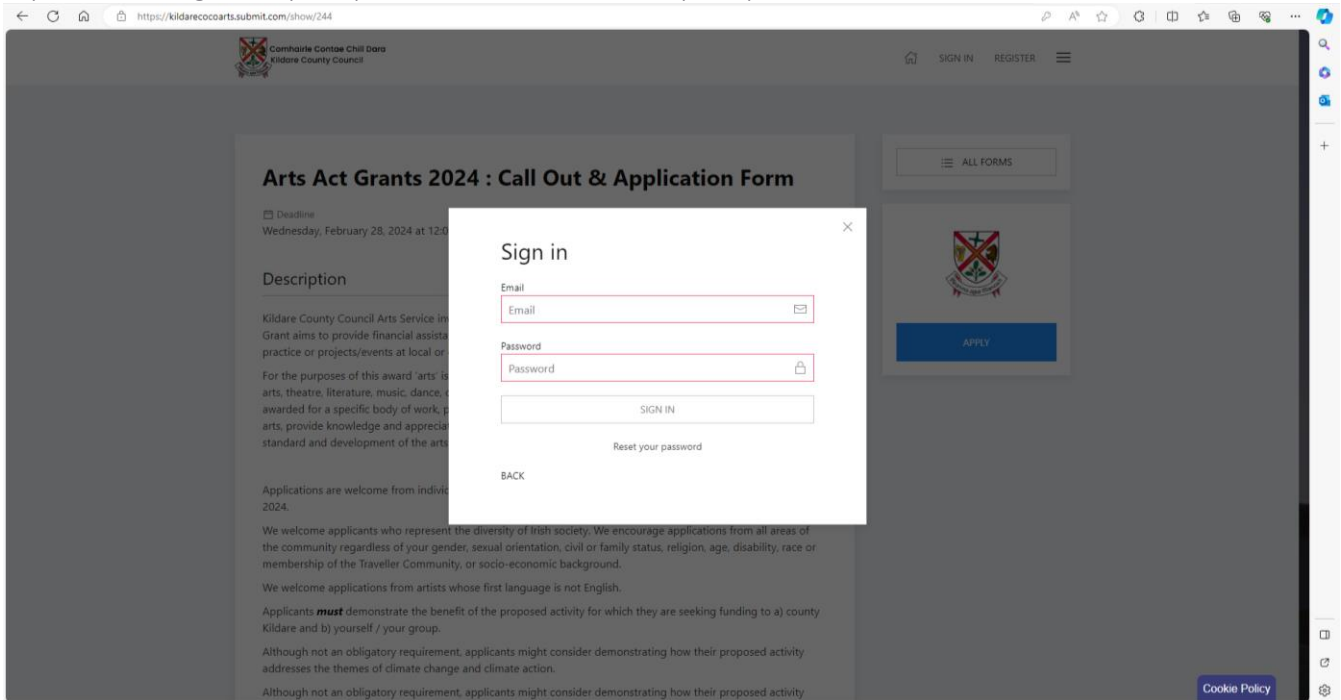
https://kildarecocoarts.submit.com/show/244

Comhairle Contae Chill Dara
Kildare County Council

SIGN IN REGISTER

ALL FORMS

Arts Act Grants 2024 : Call Out & Application Form

Deadline
Wednesday, February 28, 2024 at 12:0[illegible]

Description

Kildare County Council Arts Service in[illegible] Grant aims to provide financial assista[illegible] practice or projects/events at local or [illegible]

For the purposes of this award 'arts' is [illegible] arts, theatre, literature, music, dance, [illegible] awarded for a specific body of work, p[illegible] arts, provide knowledge and apprecia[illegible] standard and development of the arts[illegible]

Applications are welcome from individ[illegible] 2024.

We welcome applicants who represent the diversity of Irish society. We encourage applications from all areas of the community regardless of your gender, sexual orientation, civil or family status, religion, age, disability, race or membership of the Traveller Community, or socio-economic background.

We welcome applications from artists whose first language is not English.

Applicants ***must*** demonstrate the benefit of the proposed activity for which they are seeking funding to a) county Kildare and b) yourself / your group.

Although not an obligatory requirement, applicants might consider demonstrating how their proposed activity addresses the themes of climate change and climate action.

Although not an obligatory requirement, applicants might consider demonstrating how their proposed activity

APPLY

Sign in

Email
Email

Password
Password

SIGN IN

Reset your password

BACK

Cookie Policy